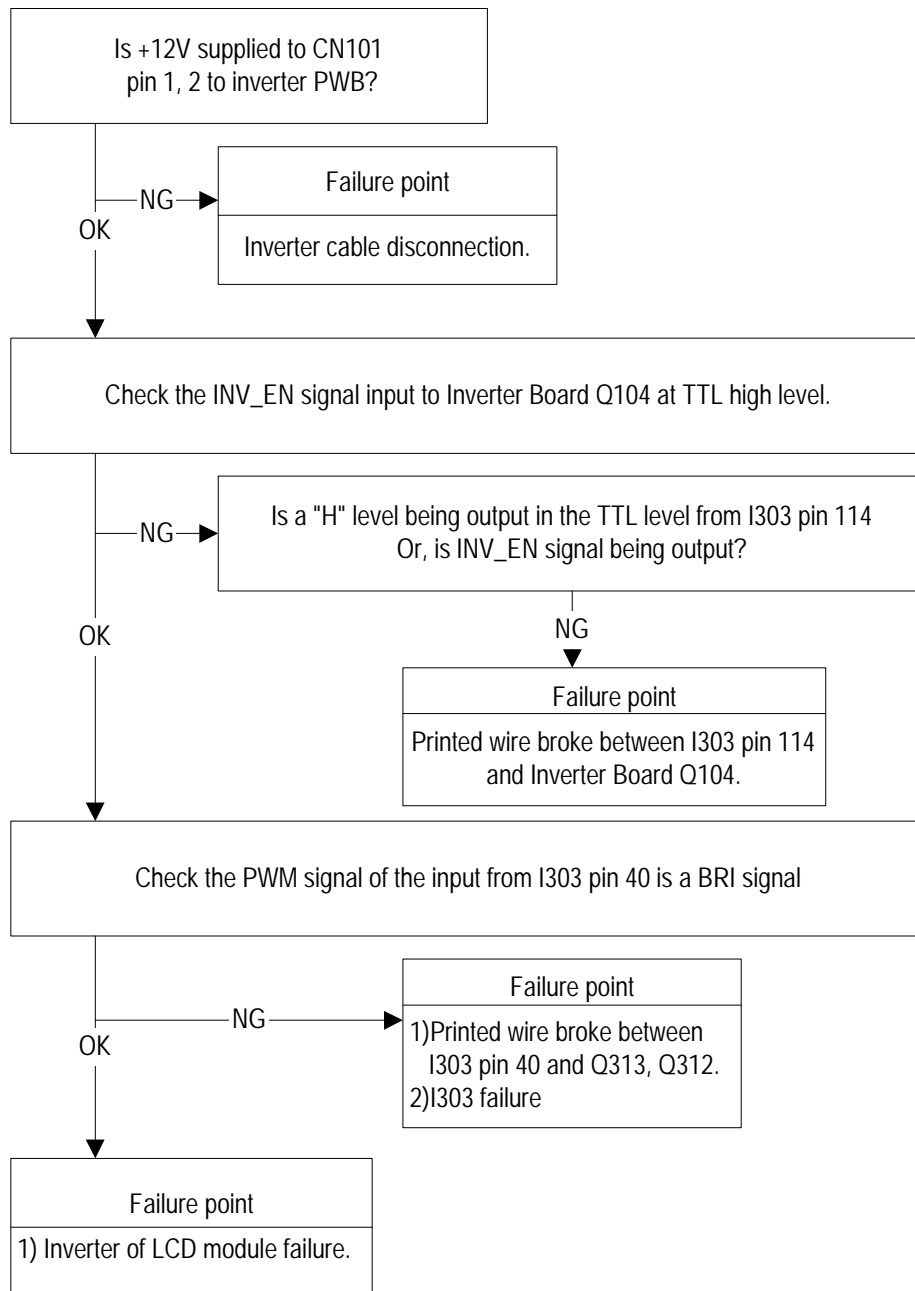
Is +12V supplied to CN101 pin 1, 2 to inverter PWB?

NG

OK

Failure point

Inverter cable disconnection.

Check the INV_EN signal input to Inverter Board Q104 at TTL high level.

NG

Is a "H" level being output in the TTL level from I303 pin 114 Or, is INV_EN signal being output?

NG

OK

Failure point

Printed wire broke between I303 pin 114 and Inverter Board Q104.

Check the PWM signal of the input from I303 pin 40 is a BRI signal

NG

OK

Failure point

1)Printed wire broke between I303 pin 40 and Q313, Q312.
2)I303 failure

Failure point

1) Inverter of LCD module failure.